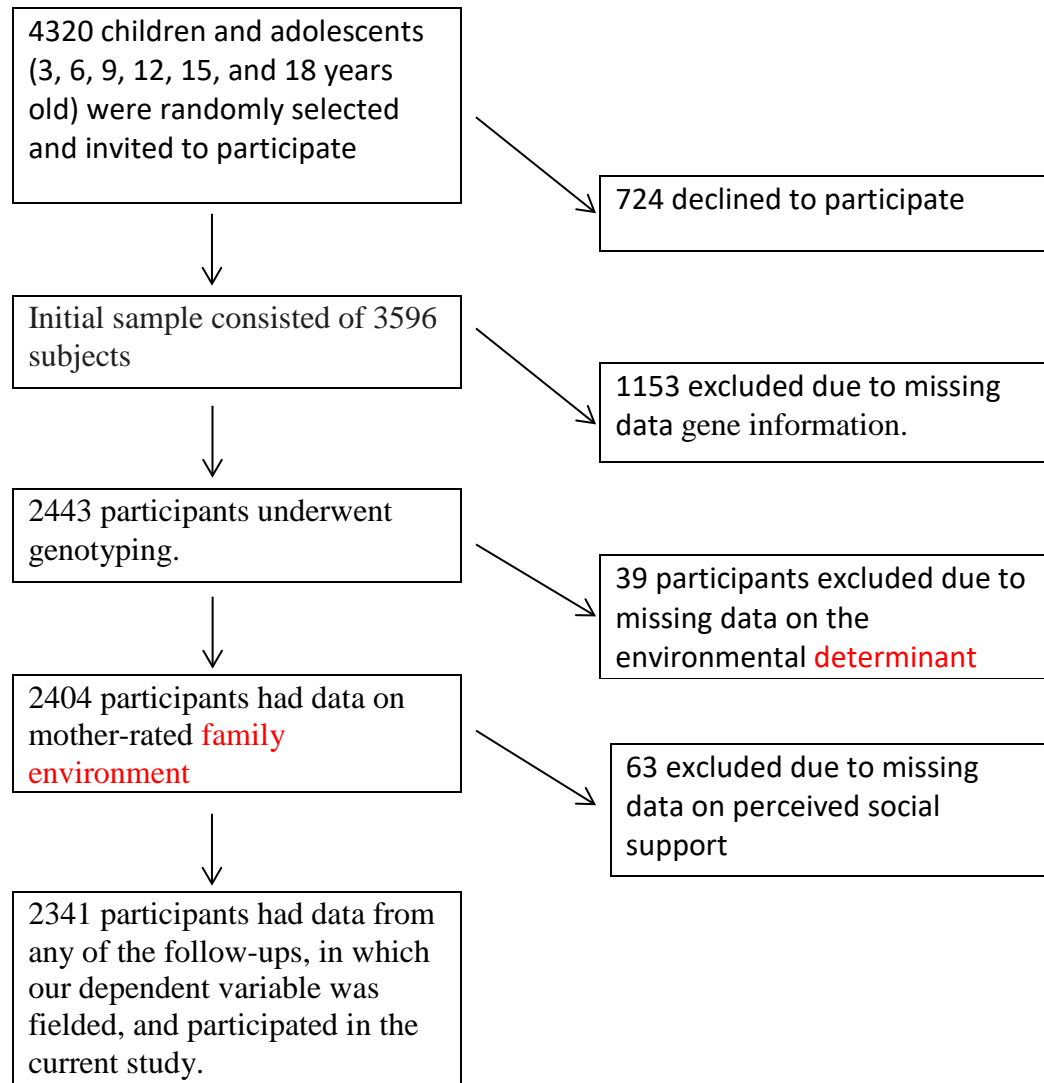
4320 children and adolescents (3, 6, 9, 12, 15, and 18 years old) were randomly selected and invited to participate

724 declined to participate

Initial sample consisted of 3596 subjects

1153 excluded due to missing data gene information.

2443 participants underwent genotyping.

39 participants excluded due to missing data on the environmental determinant

2404 participants had data on mother-rated family environment

63 excluded due to missing data on perceived social support

2341 participants had data from any of the follow-ups, in which our dependent variable was fielded, and participated in the current study.